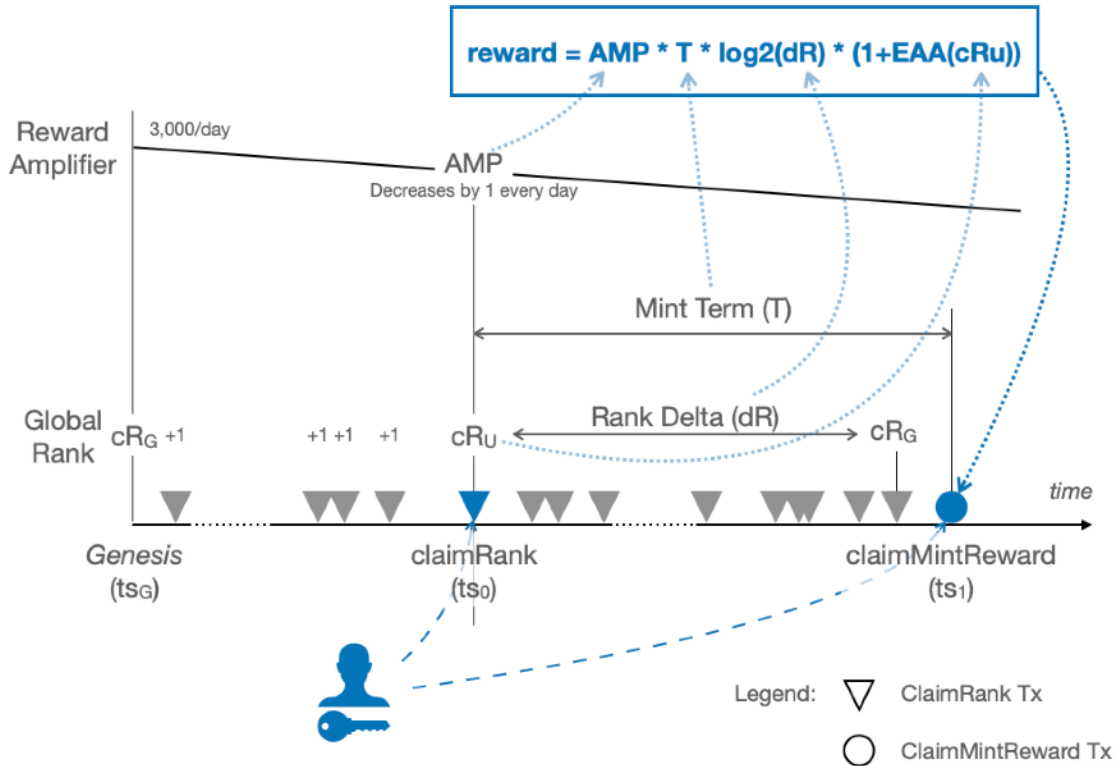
reward = AMP * T * log2(dR) * (1+EAA(cRu))

Reward Amplifier

3,000/day

AMP

Decreases by 1 every day

Mint Term (T)

Global Rank

$cR_G$ +1

+1 +1 +1

$cR_U$

Rank Delta (dR)

$cR_G$

time

Genesis ($ts_G$)

claimRank ($ts_0$)

claimMintReward ($ts_1$)

Legend: ClaimRank Tx

ClaimMintReward Tx